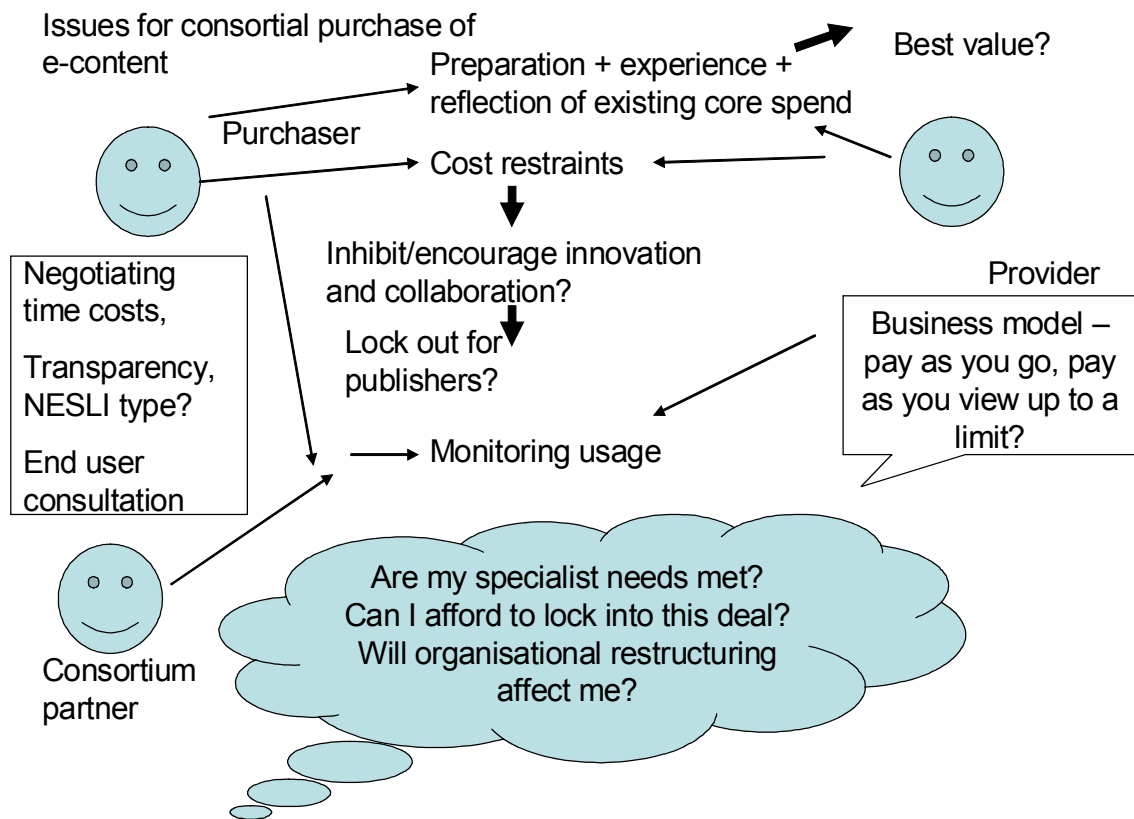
Issues for consortial purchase of e-content

Preparation + experience + reflection of existing core spend

Best value?

Purchaser

Cost restraints

Inhibit/encourage innovation and collaboration?

Lock out for publishers?

Provider

Negotiating time costs,

Transparency, NESLI type?

End user consultation

Business model – pay as you go, pay as you view up to a limit?

Monitoring usage

Are my specialist needs met? Can I afford to lock into this deal? Will organisational restructuring affect me?

Consortium partner